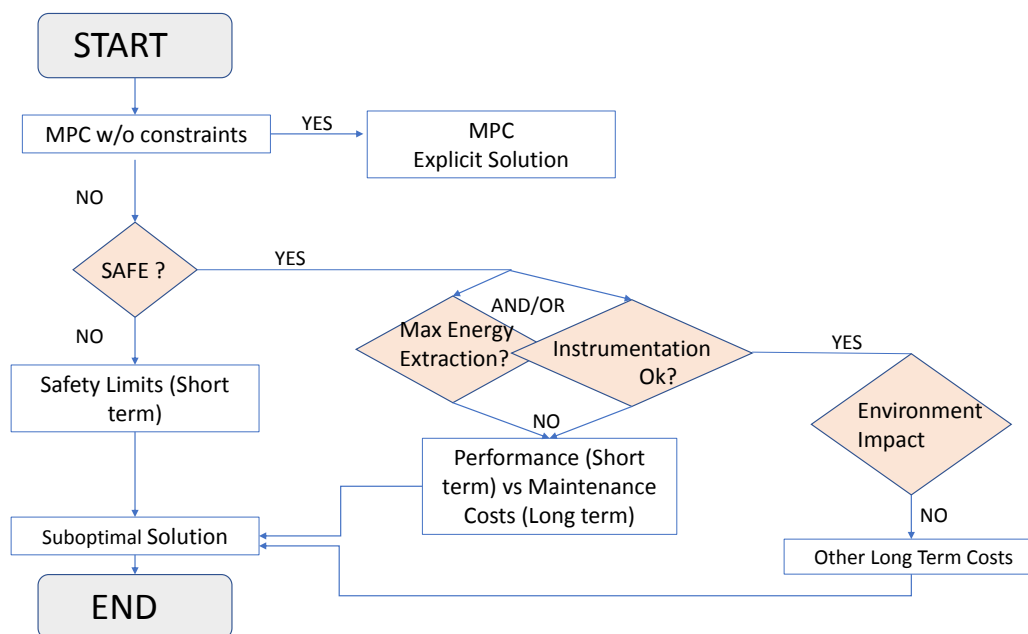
START

MPC w/o constraints

YES

MPC
Explicit Solution

NO

SAFE ?

YES

AND/OR

Max Energy Extraction?

Instrumentation Ok?

YES

NO

Safety Limits (Short term)

NO

Environment Impact

Performance (Short term) vs Maintenance Costs (Long term)

NO

Suboptimal Solution

Other Long Term Costs

END